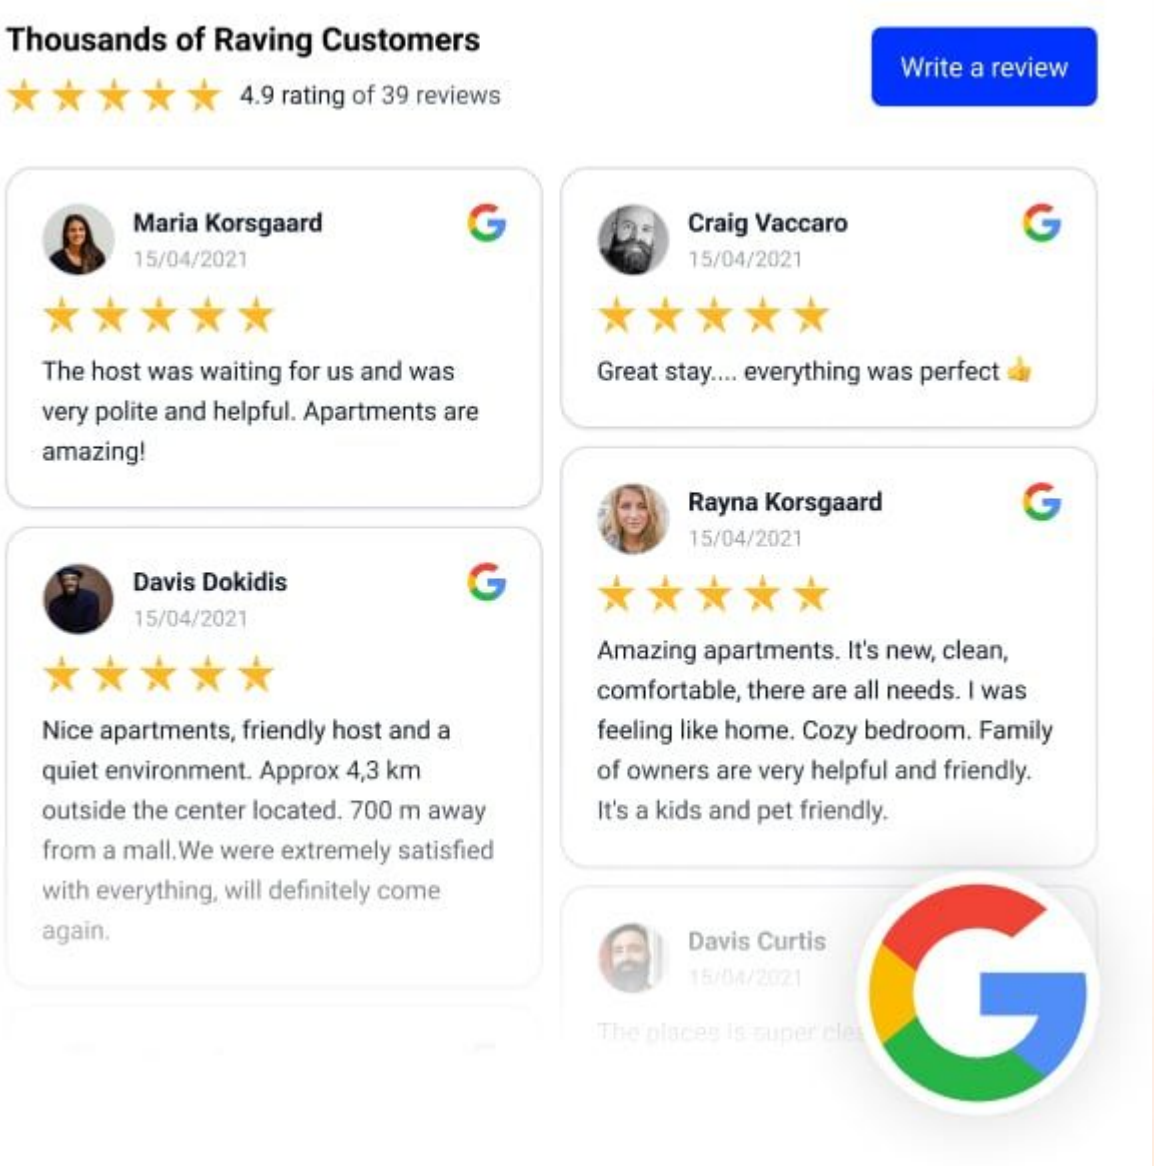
Thousands of Raving Customers

4.9 rating of 39 reviews

Write a review

Maria Korsgaard
15/04/2021

The host was waiting for us and was very polite and helpful. Apartments are amazing!

Davis Dokidis
15/04/2021

Nice apartments, friendly host and a quiet environment. Approx 4,3 km outside the center located. 700 m away from a mall.We were extremely satisfied with everything, will definitely come again.

Craig Vaccaro
15/04/2021

Great stay.... everything was perfect 👍

Rayna Korsgaard
15/04/2021

Amazing apartments. It's new, clean, comfortable, there are all needs. I was feeling like home. Cozy bedroom. Family of owners are very helpful and friendly. It's a kids and pet friendly.

Davis Curtis
15/04/2021

The places is super cle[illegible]